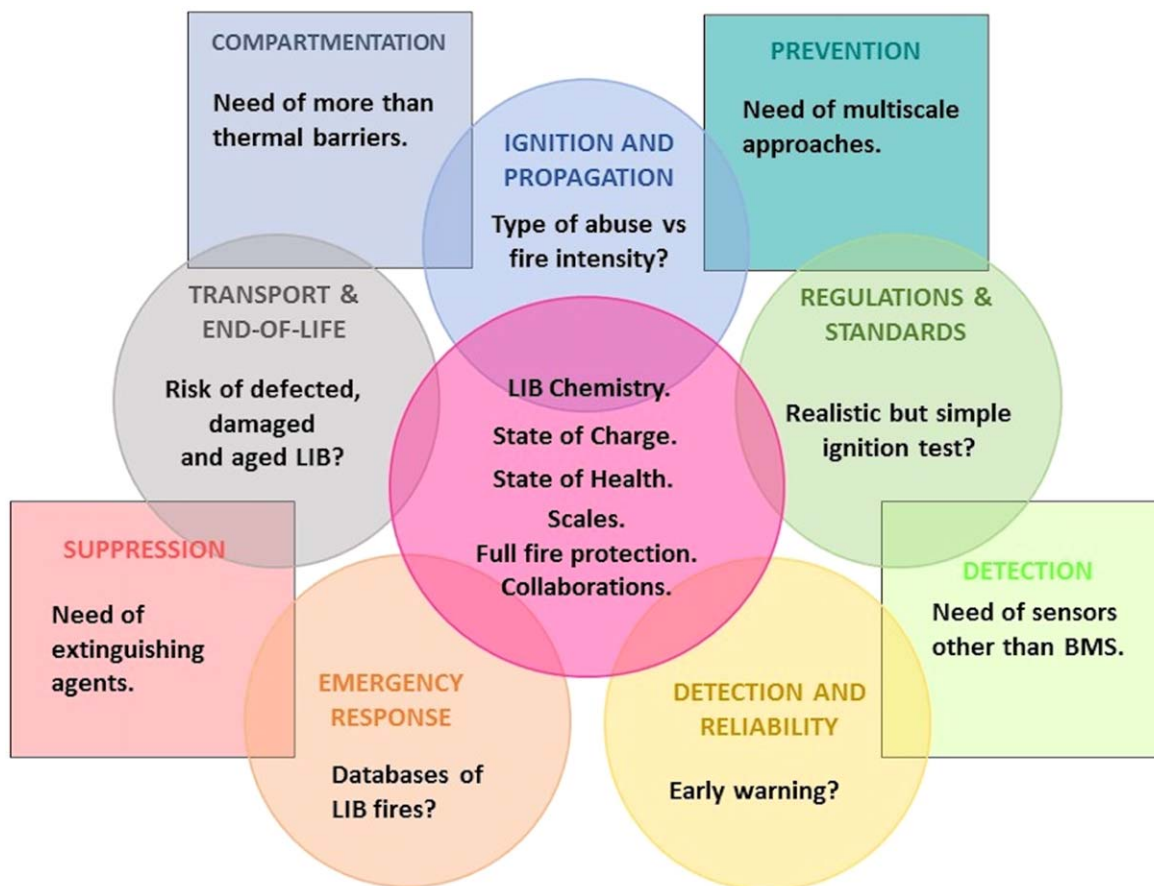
COMPARTMENTATION

Need of more than thermal barriers.

PREVENTION

Need of multiscale approaches.

IGNITION AND PROPAGATION

Type of abuse vs fire intensity?

TRANSPORT & END-OF-LIFE

Risk of defected, damaged and aged LIB?

REGULATIONS & STANDARDS

Realistic but simple ignition test?

LIB Chemistry.
State of Charge.
State of Health.
Scales.
Full fire protection.
Collaborations.

SUPPRESSION

Need of extinguishing agents.

DETECTION

Need of sensors other than BMS.

EMERGENCY RESPONSE

Databases of LIB fires?

DETECTION AND RELIABILITY

Early warning?